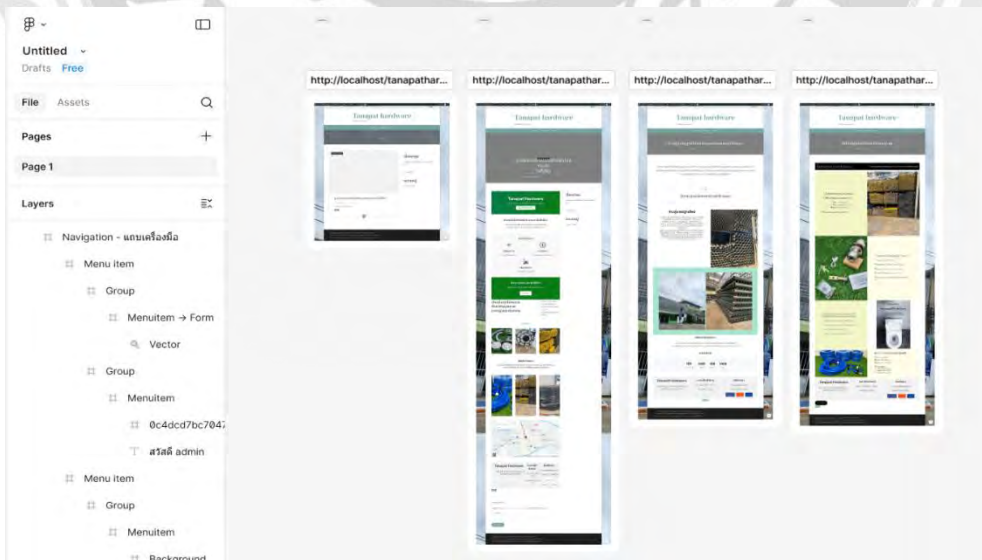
Untitled
Drafts Free

File Assets

Pages

Page 1

Layers

Navigation - แถบเครื่องมือ
Menu item
Group
Menuitem → Form
Vector
Group
Menuitem
0c4dcd7bc7047
สวัสดี admin
Menu item
Group
Menuitem
Background

http://localhost/tanapathar...
Tanapat hardware

http://localhost/tanapathar...
Tanapat hardware
Tanapat Hardware

http://localhost/tanapathar...
Tanapat hardware

http://localhost/tanapathar...
Tanapat hardware